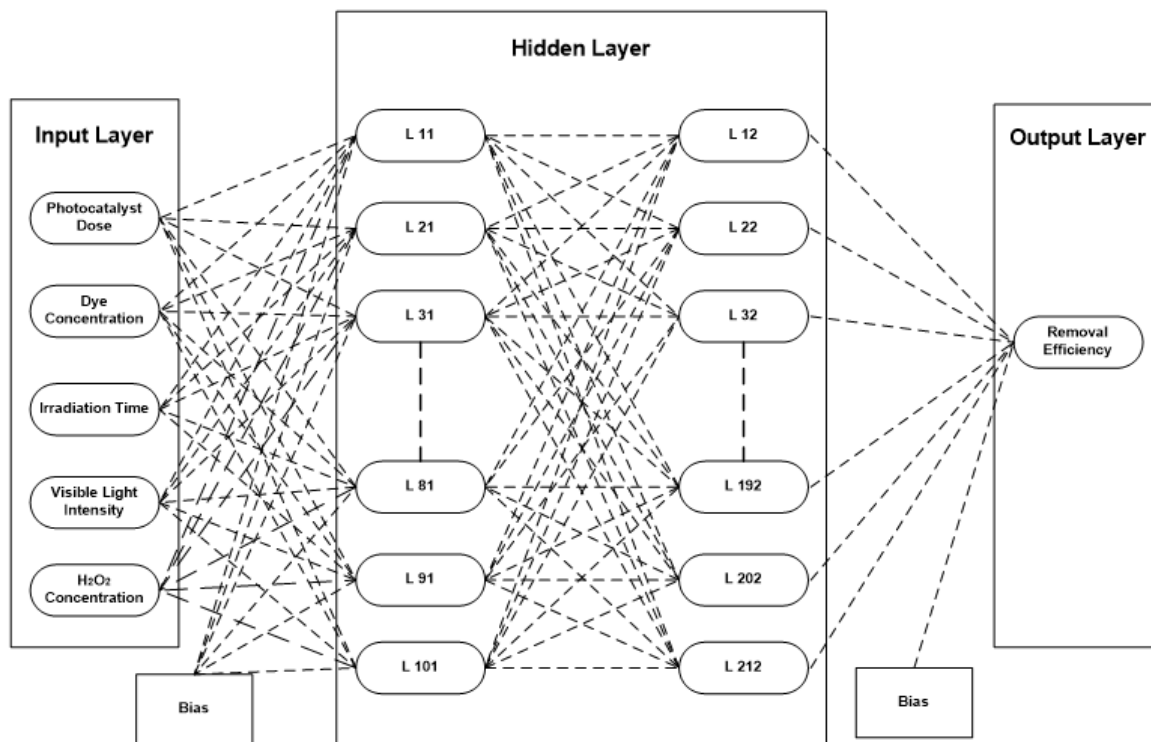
Hidden Layer

Input Layer

Photocatalyst Dose

Dye Concentration

Irradiation Time

Visible Light Intensity

$H_2O_2$ Concentration

Bias

L 11

L 21

L 31

L 81

L 91

L 101

L 12

L 22

L 32

L 192

L 202

L 212

Output Layer

Removal Efficiency

Bias